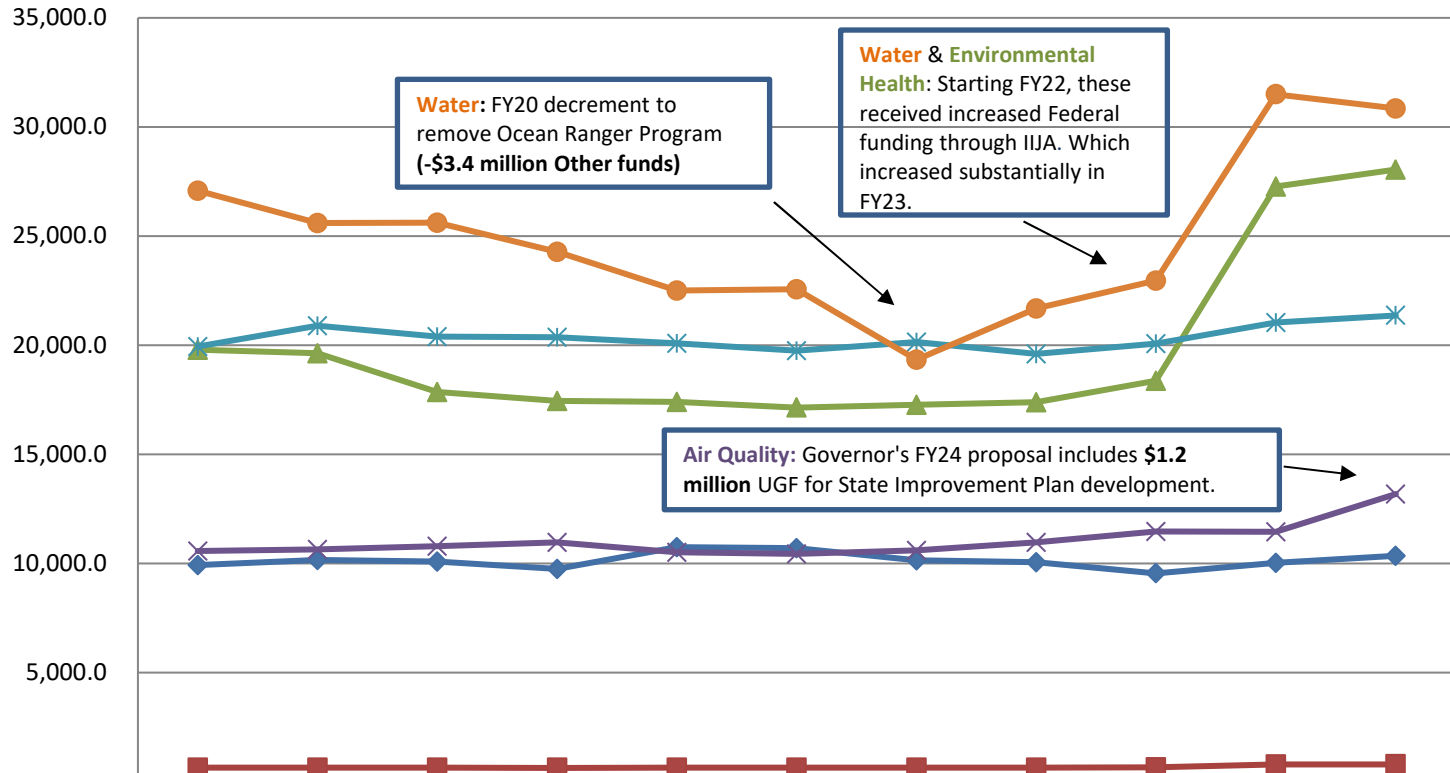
35,000.0
30,000.0
25,000.0
20,000.0
15,000.0
10,000.0
5,000.0

Water: FY20 decrement to remove Ocean Ranger Program (-$3.4 million Other funds)

Water & Environmental Health: Starting FY22, these received increased Federal funding through IIJA. Which increased substantially in FY23.

Air Quality: Governor's FY24 proposal includes $1.2 million UGF for State Improvement Plan development.